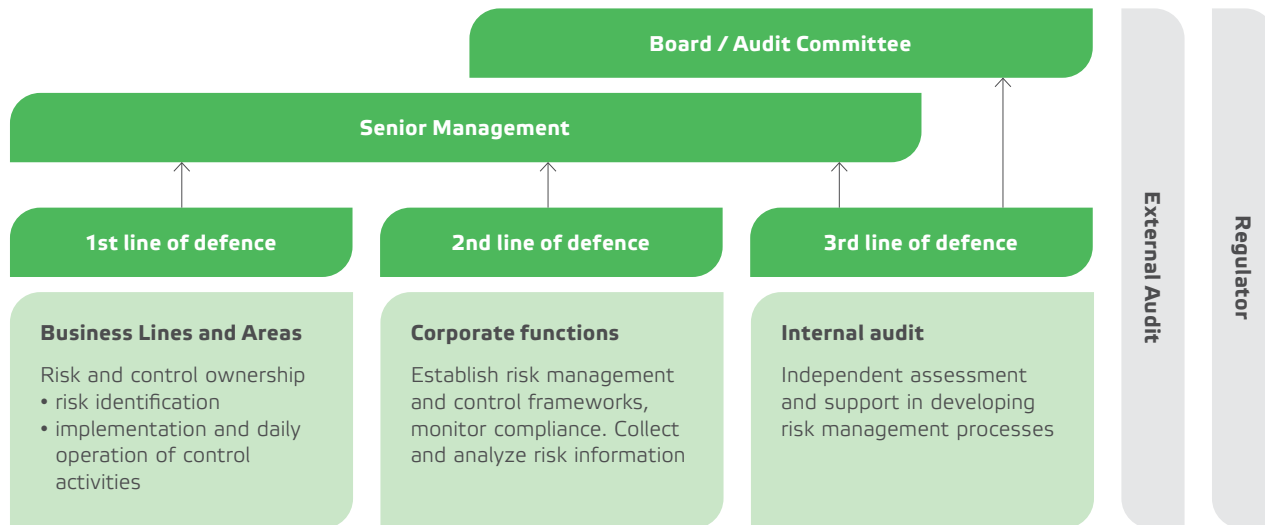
Board / Audit Committee

Senior Management

1st line of defence

2nd line of defence

3rd line of defence

Business Lines and Areas

Risk and control ownership
• risk identification
• implementation and daily operation of control activities

Corporate functions

Establish risk management and control frameworks, monitor compliance. Collect and analyze risk information

Internal audit

Independent assessment and support in developing risk management processes

External Audit

Regulator